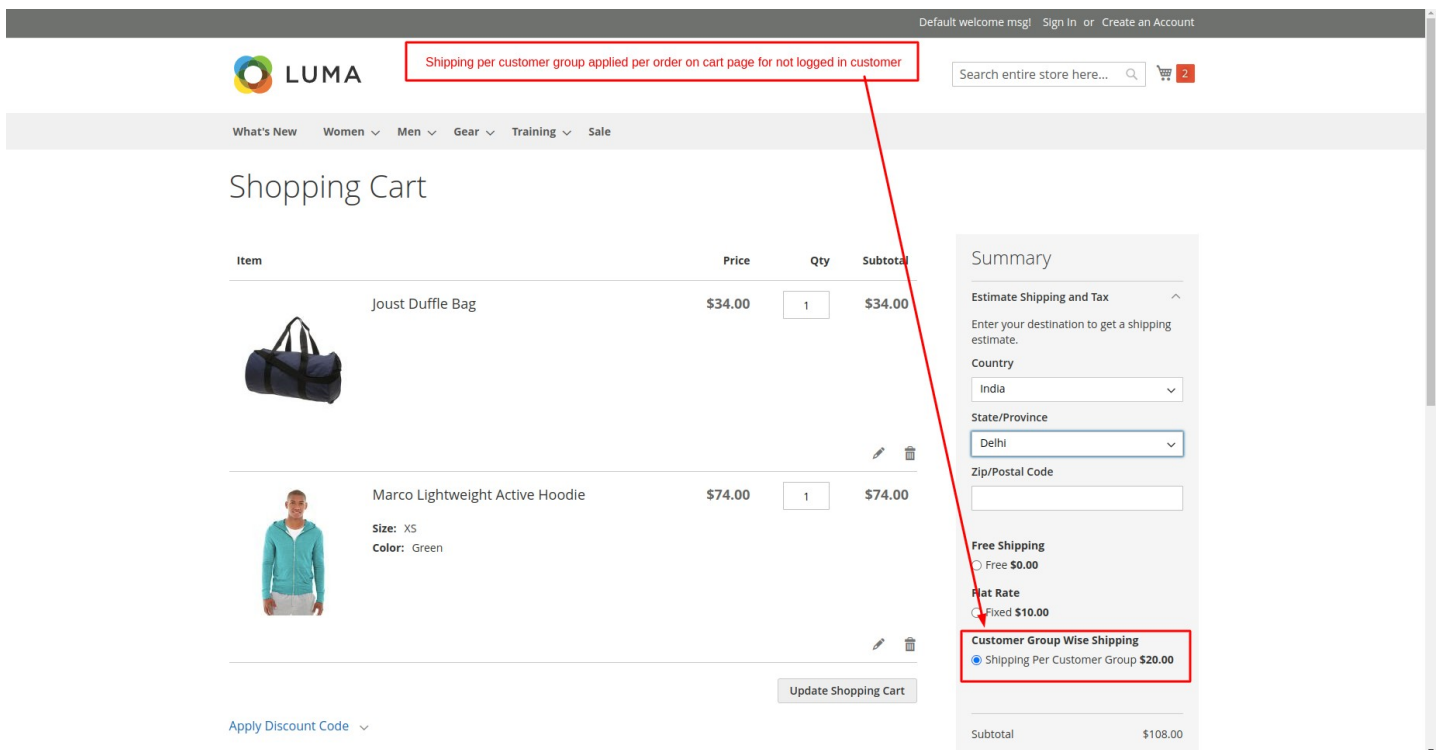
Default welcome msg! Sign In or Create an Account

LUMA

Shipping per customer group applied per order on cart page for not logged in customer

Search entire store here...

2

What's New Women Men Gear Training Sale

Shopping Cart

| Item | | Price | Qty | Subtotal |
|---|---|---|---|---|
| | Joust Duffle Bag | $34.00 | 1 | $34.00 |
| | Marco Lightweight Active Hoodie<br>Size: XS<br>Color: Green | $74.00 | 1 | $74.00 |

Update Shopping Cart

Apply Discount Code

Summary

Estimate Shipping and Tax

Enter your destination to get a shipping estimate.

Country

India

State/Province

Delhi

Zip/Postal Code

Free Shipping

Free $0.00

Flat Rate

Fixed $10.00

Customer Group Wise Shipping

Shipping Per Customer Group $20.00

Subtotal $108.00